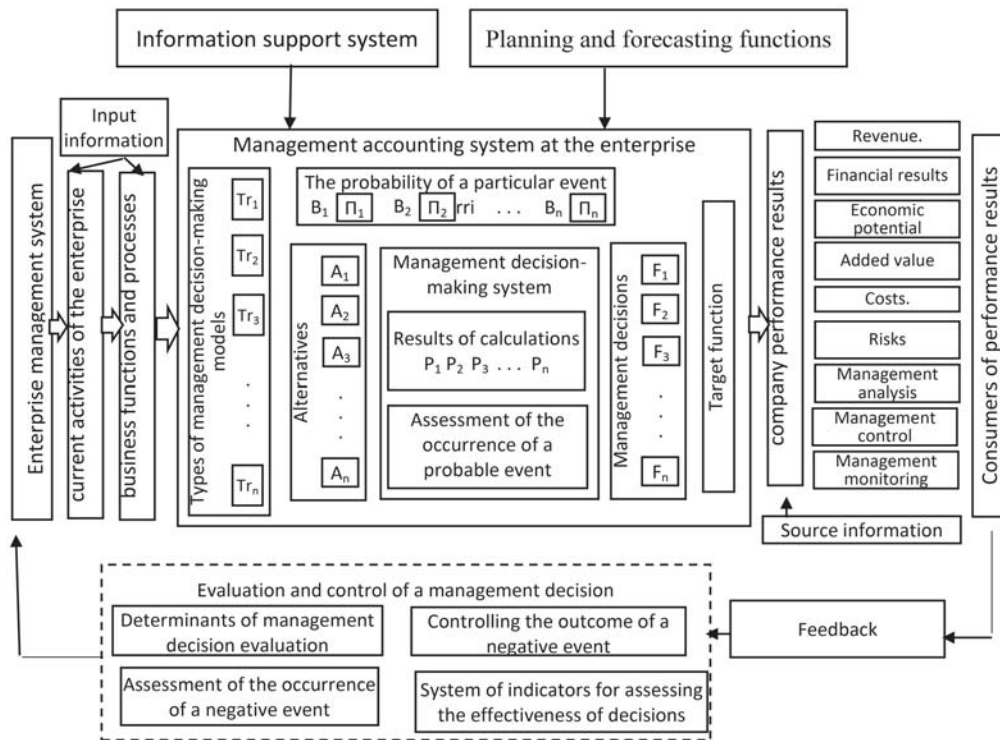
Information support system

Planning and forecasting functions

Input information

Enterprise management system

current activities of the enterprise

business functions and processes

Management accounting system at the enterprise

Types of management decision-making models

$Tr_1$

$Tr_2$

$Tr_3$

. . .

$Tr_n$

The probability of a particular event

$B_1$ $П_1$ $B_2$ $П_2$ rri . . . $B_n$ $П_n$

Alternatives

$A_1$

$A_2$

$A_3$

. . .

$A_n$

Management decision-making system

Results of calculations

$P_1$ $P_2$ $P_3$ . . . $P_n$

Assessment of the occurrence of a probable event

Management decisions

$F_1$

$F_2$

$F_3$

. . .

$F_n$

Target function

company performance results

Revenue.

Financial results

Economic potential

Added value

Costs.

Risks

Management analysis

Management control

Management monitoring

Consumers of performance results

Source information

Evaluation and control of a management decision

Determinants of management decision evaluation

Controlling the outcome of a negative event

Assessment of the occurrence of a negative event

System of indicators for assessing the effectiveness of decisions

Feedback